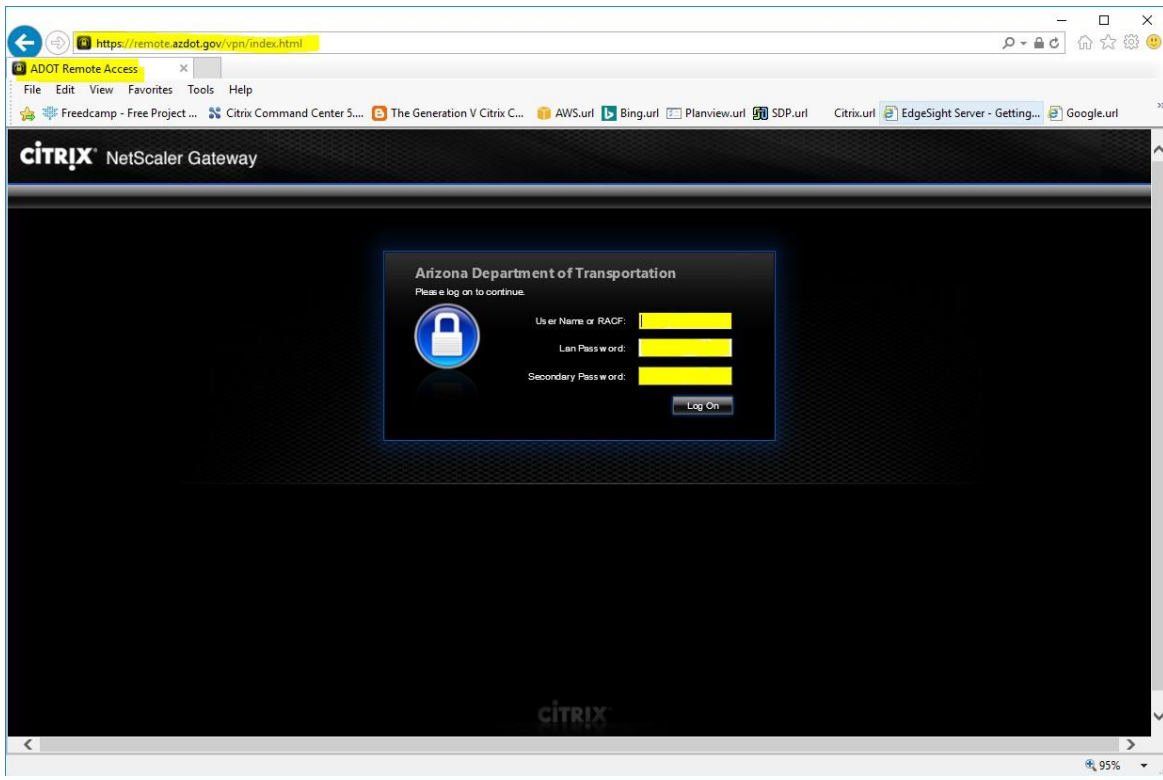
https://remote.azdot.gov/vpn/index.html

ADOT Remote Access

File Edit View Favorites Tools Help

Freedcamp - Free Project ... Citrix Command Center 5.... The Generation V Citrix C... AWS.url Bing.url Planview.url SDP.url Citrix.url EdgeSight Server - Getting... Google.url

CITRIX NetScaler Gateway

Arizona Department of Transportation
Please log on to continue.

User Name or RACF:

Lan Password:

Secondary Password:

Log On

CITRIX

95%